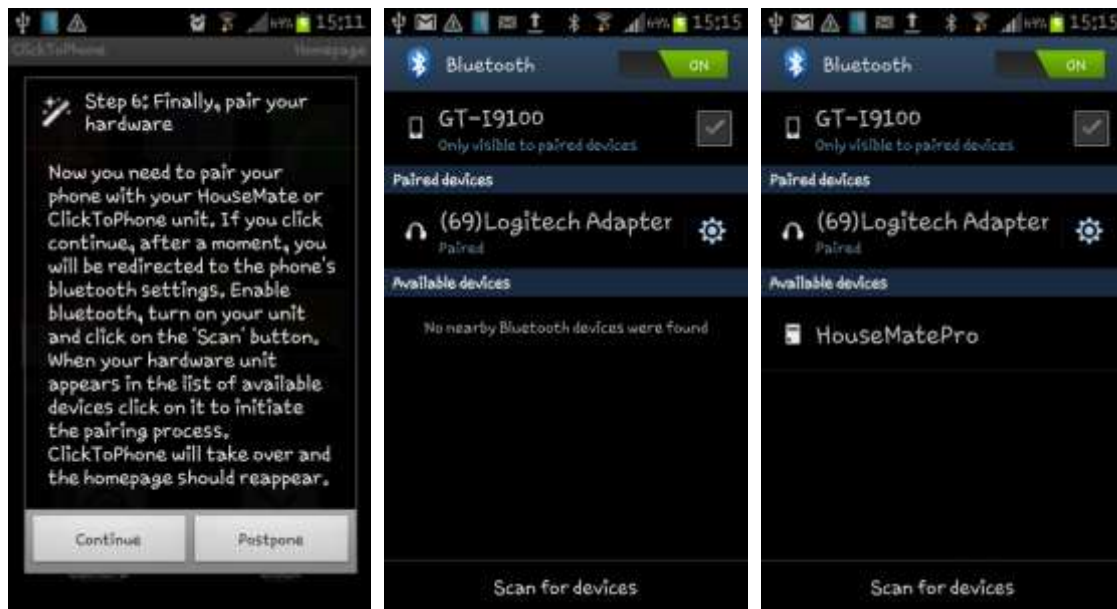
15:11

ClickToPhone Homepage

Step 6: Finally, pair your hardware

Now you need to pair your phone with your HouseMate or ClickToPhone unit. If you click continue, after a moment, you will be redirected to the phone's bluetooth settings. Enable bluetooth, turn on your unit and click on the 'Scan' button. When your hardware unit appears in the list of available devices click on it to initiate the pairing process. ClickToPhone will take over and the homepage should reappear.

Continue Postpone

15:15

Bluetooth ON

GT-I9100
Only visible to paired devices

Paired devices

(69)Logitech Adapter
Paired

Available devices

No nearby Bluetooth devices were found

Scan for devices

15:15

Bluetooth ON

GT-I9100
Only visible to paired devices

Paired devices

(69)Logitech Adapter
Paired

Available devices

HouseMatePro

Scan for devices